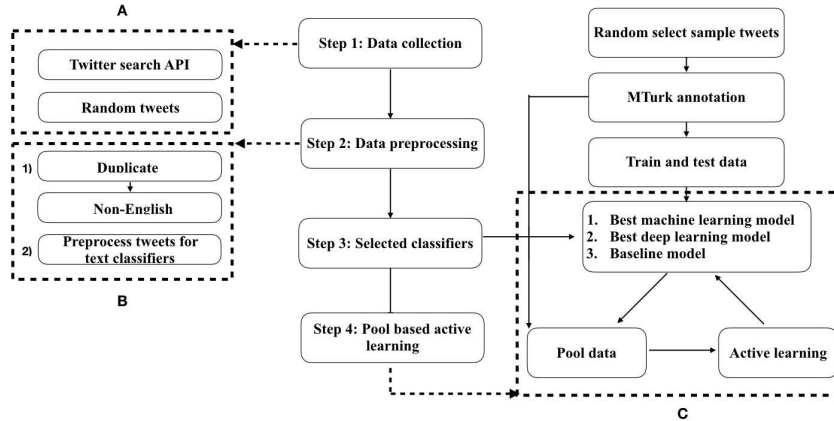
A

Twitter search API

Random tweets

1) Duplicate

Non-English

2) Preprocess tweets for text classifiers

B

Step 1: Data collection

Step 2: Data preprocessing

Step 3: Selected classifiers

Step 4: Pool based active learning

Random select sample tweets

MTurk annotation

Train and test data

1. Best machine learning model
2. Best deep learning model
3. Baseline model

Pool data

Active learning

C